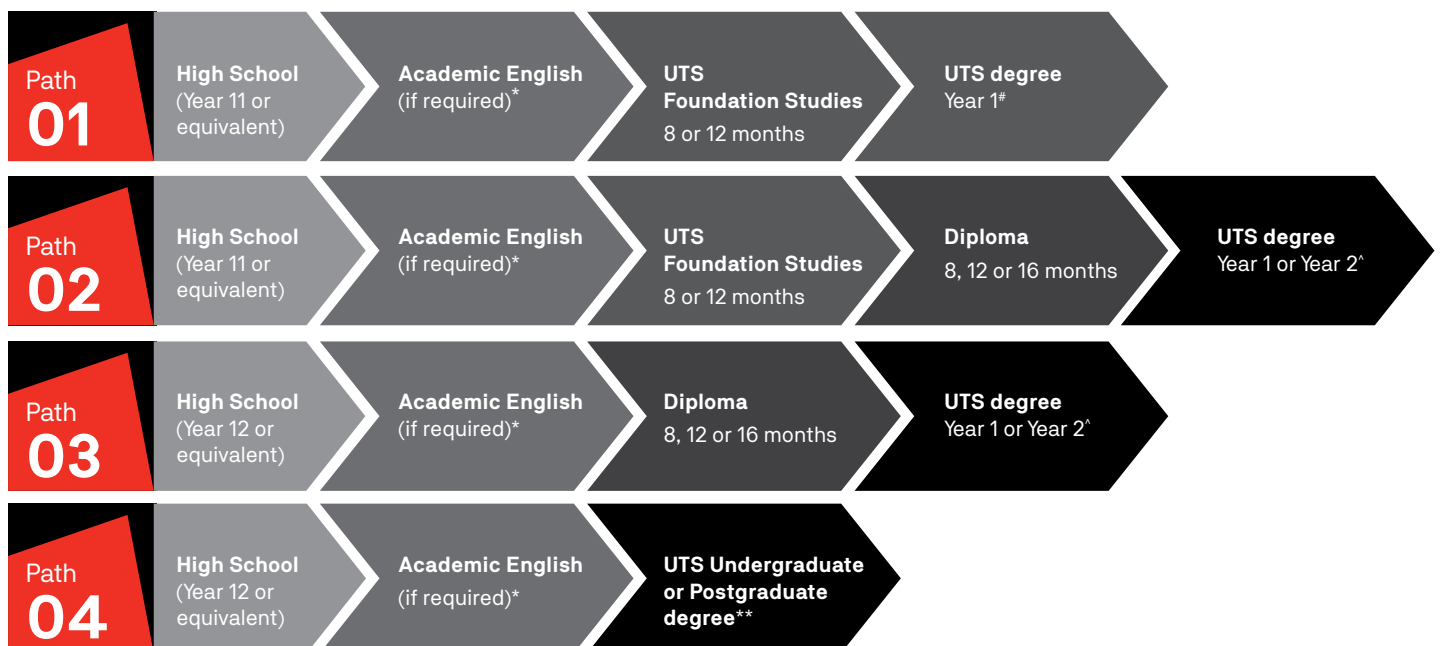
Path 01

High School (Year 11 or equivalent)

Academic English (if required)*

UTS Foundation Studies 8 or 12 months

UTS degree Year 1#

Path 02

High School (Year 11 or equivalent)

Academic English (if required)*

UTS Foundation Studies 8 or 12 months

Diploma 8, 12 or 16 months

UTS degree Year 1 or Year 2^

Path 03

High School (Year 12 or equivalent)

Academic English (if required)*

Diploma 8, 12 or 16 months

UTS degree Year 1 or Year 2^

Path 04

High School (Year 12 or equivalent)

Academic English (if required)*

UTS Undergraduate or Postgraduate degree**